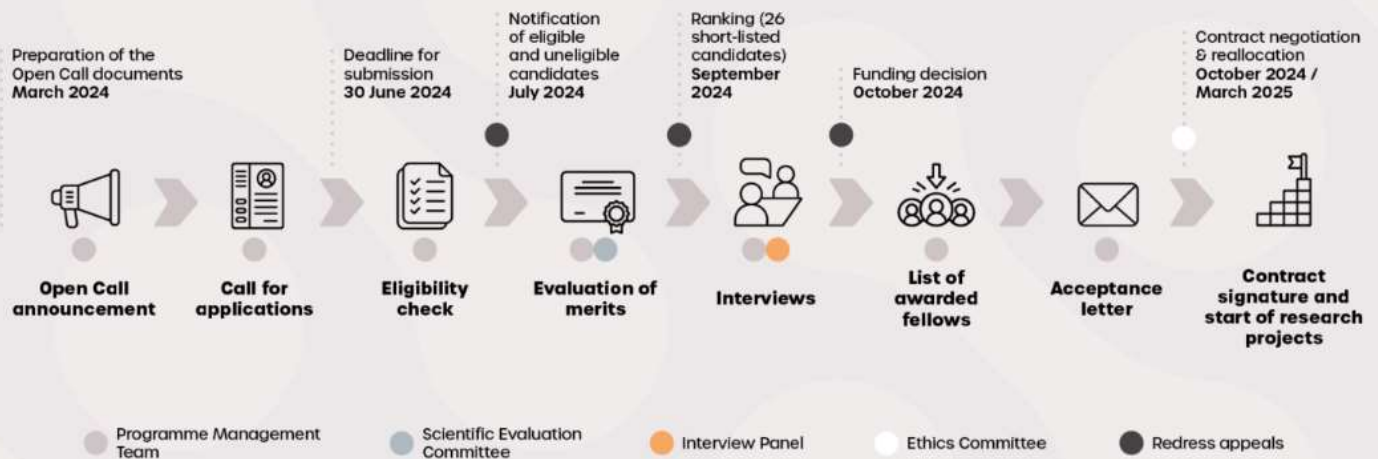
Preparation of the Open Call documents
**March 2024**

Deadline for submission
**30 June 2024**

Notification of eligible and uneligible candidates
**July 2024**

Ranking (26 short-listed candidates)
**September 2024**

Funding decision
**October 2024**

Contract negotiation & reallocation
**October 2024 / March 2025**

**Open Call announcement**

**Call for applications**

**Eligibility check**

**Evaluation of merits**

**Interviews**

**List of awarded fellows**

**Acceptance letter**

**Contract signature and start of research projects**

Programme Management Team

Scientific Evaluation Committee

Interview Panel

Ethics Committee

Redress appeals